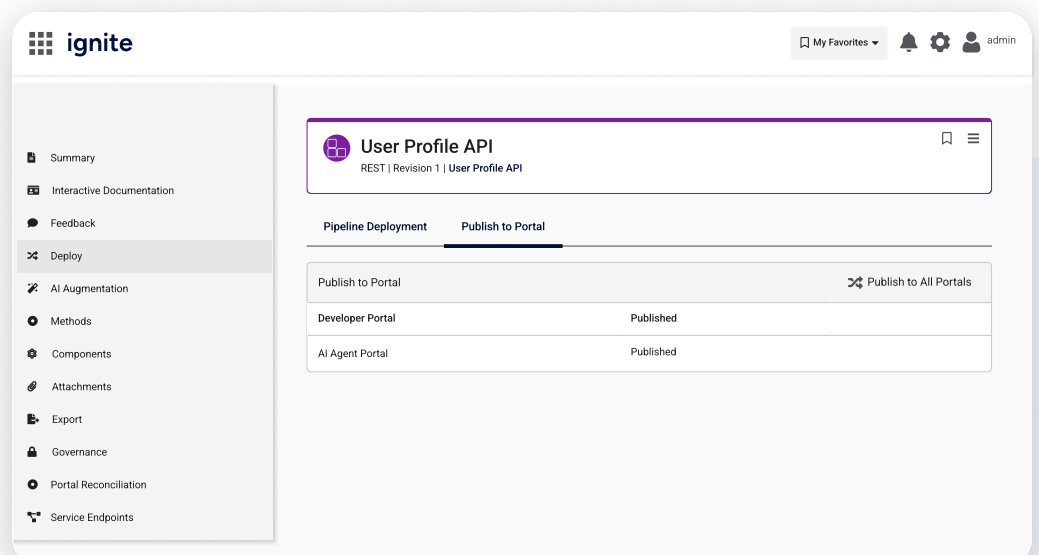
ignite

My Favorites

admin

Summary
Interactive Documentation
Feedback
Deploy
AI Augmentation
Methods
Components
Attachments
Export
Governance
Portal Reconciliation
Service Endpoints

User Profile API
REST | Revision 1 | User Profile API

Pipeline Deployment
Publish to Portal

| Publish to Portal | | Publish to All Portals |
|---|---|---|
| Developer Portal | Published | |
| AI Agent Portal | Published | |